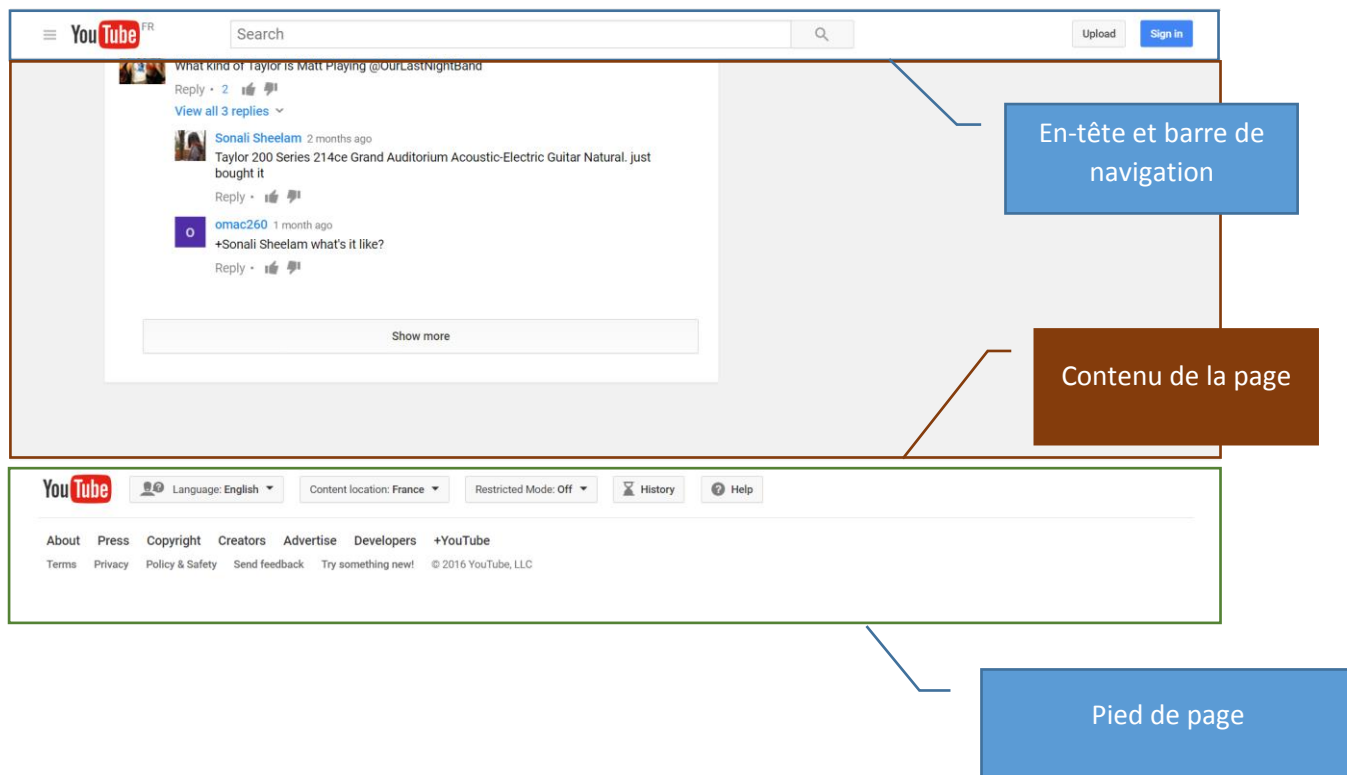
YouTube FR

Search

Upload

Sign in

What kind of Taylor is Matt Playing @OurLastNightBand

Reply • 2

View all 3 replies

Sonali Sheelam 2 months ago

Taylor 200 Series 214ce Grand Auditorium Acoustic-Electric Guitar Natural. just bought it

Reply •

O

omac260 1 month ago

+Sonali Sheelam what's it like?

Reply •

Show more

En-tête et barre de navigation

Contenu de la page

YouTube

Language: English

Content location: France

Restricted Mode: Off

History

Help

About Press Copyright Creators Advertise Developers +YouTube

Terms Privacy Policy & Safety Send feedback Try something new! © 2016 YouTube, LLC

Pied de page